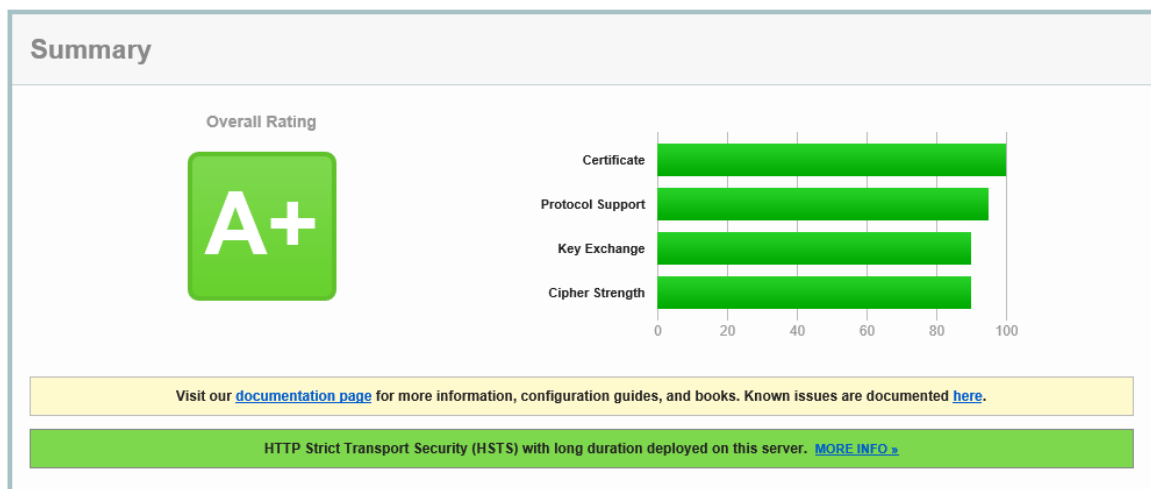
Summary

Overall Rating

A+

Certificate
Protocol Support
Key Exchange
Cipher Strength

0 20 40 60 80 100

Visit our documentation page for more information, configuration guides, and books. Known issues are documented here.

HTTP Strict Transport Security (HSTS) with long duration deployed on this server. MORE INFO »